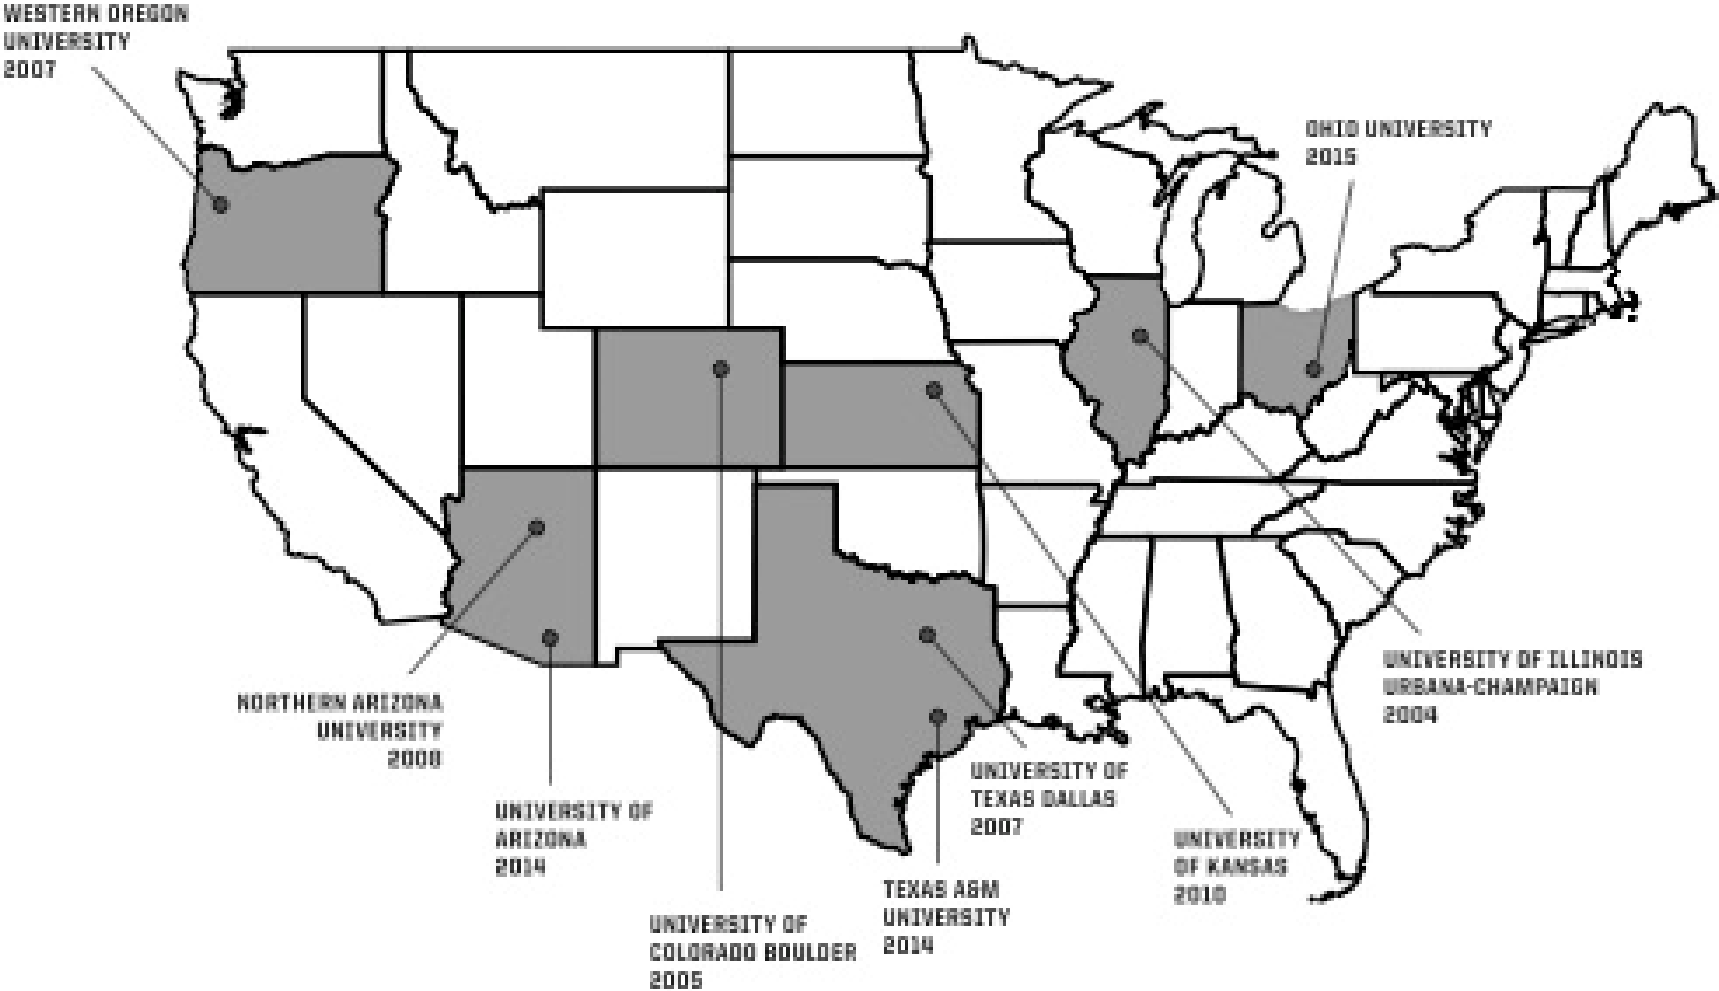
WESTERN OREGON UNIVERSITY 2007

OHIO UNIVERSITY 2015

UNIVERSITY OF ILLINOIS URBANA-CHAMPAIGN 2004

NORTHERN ARIZONA UNIVERSITY 2008

UNIVERSITY OF ARIZONA 2014

UNIVERSITY OF TEXAS DALLAS 2007

UNIVERSITY OF KANSAS 2010

TEXAS A&M UNIVERSITY 2014

UNIVERSITY OF COLORADO BOULDER 2005